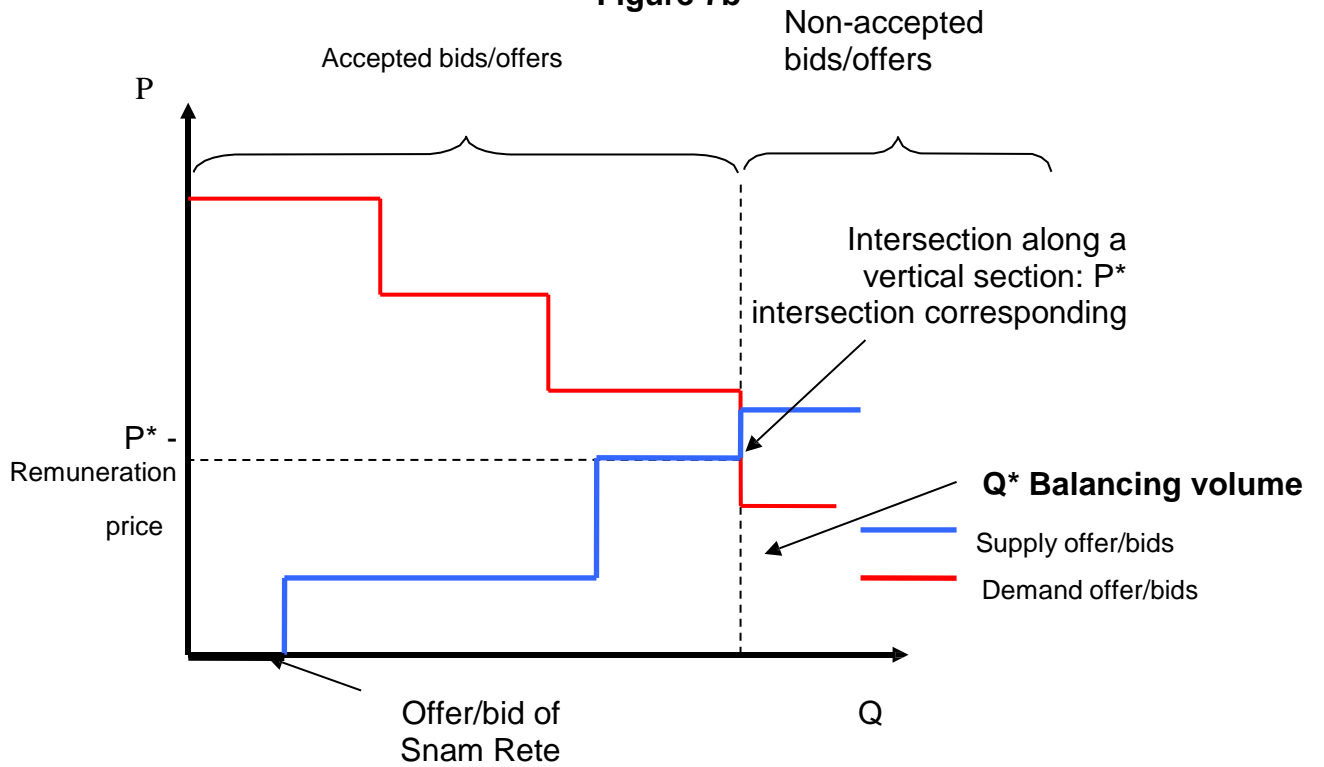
Figure 7b

Accepted bids/offers

Non-accepted bids/offers

P

Intersection along a vertical section: P* intersection corresponding

P* - Remuneration price

Q* Balancing volume

Supply offer/bids

Demand offer/bids

Offer/bid of Snam Rete

Q